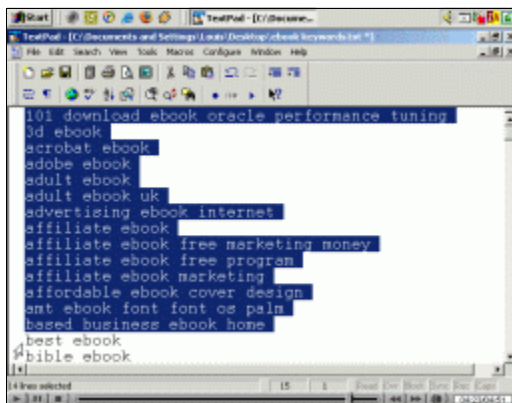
Start TextPad - [C:\Docume...

TextPad - [C:\Documents and Settings\Louis\Desktop\ebook keywords.txt *]

File Edit Search View Tools Macros Configure Window Help

101 download ebook oracle performance tuning
3d ebook
acrobat ebook
adobe ebook
adult ebook
adult ebook uk
advertising ebook internet
affiliate ebook
affiliate ebook free marketing money
affiliate ebook free program
affiliate ebook marketing
affordable ebook cover design
amt ebook font font os palm
based business ebook home
best ebook
bible ebook

14 lines selected 15 1 Read Ovr Block Sync Rec Caps